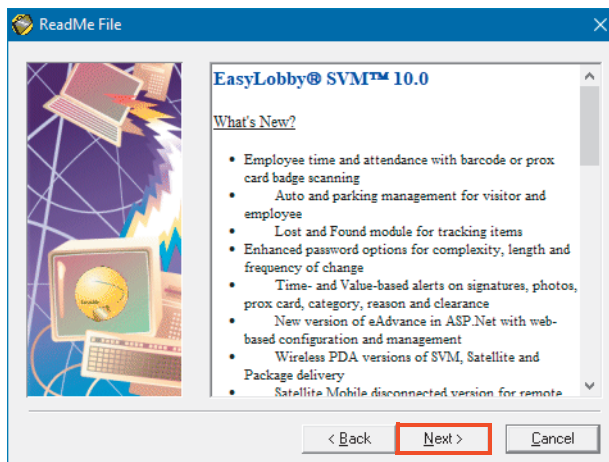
ReadMe File

EasyLobby® SVM™ 10.0

What's New?

- Employee time and attendance with barcode or prox card badge scanning
- Auto and parking management for visitor and employee
- Lost and Found module for tracking items
- Enhanced password options for complexity, length and frequency of change
- Time- and Value-based alerts on signatures, photos, prox card, category, reason and clearance
- New version of eAdvance in ASP.Net with web-based configuration and management
- Wireless PDA versions of SVM, Satellite and Package delivery
- Satellite Mobile disconnected version for remote

< Back Next > Cancel